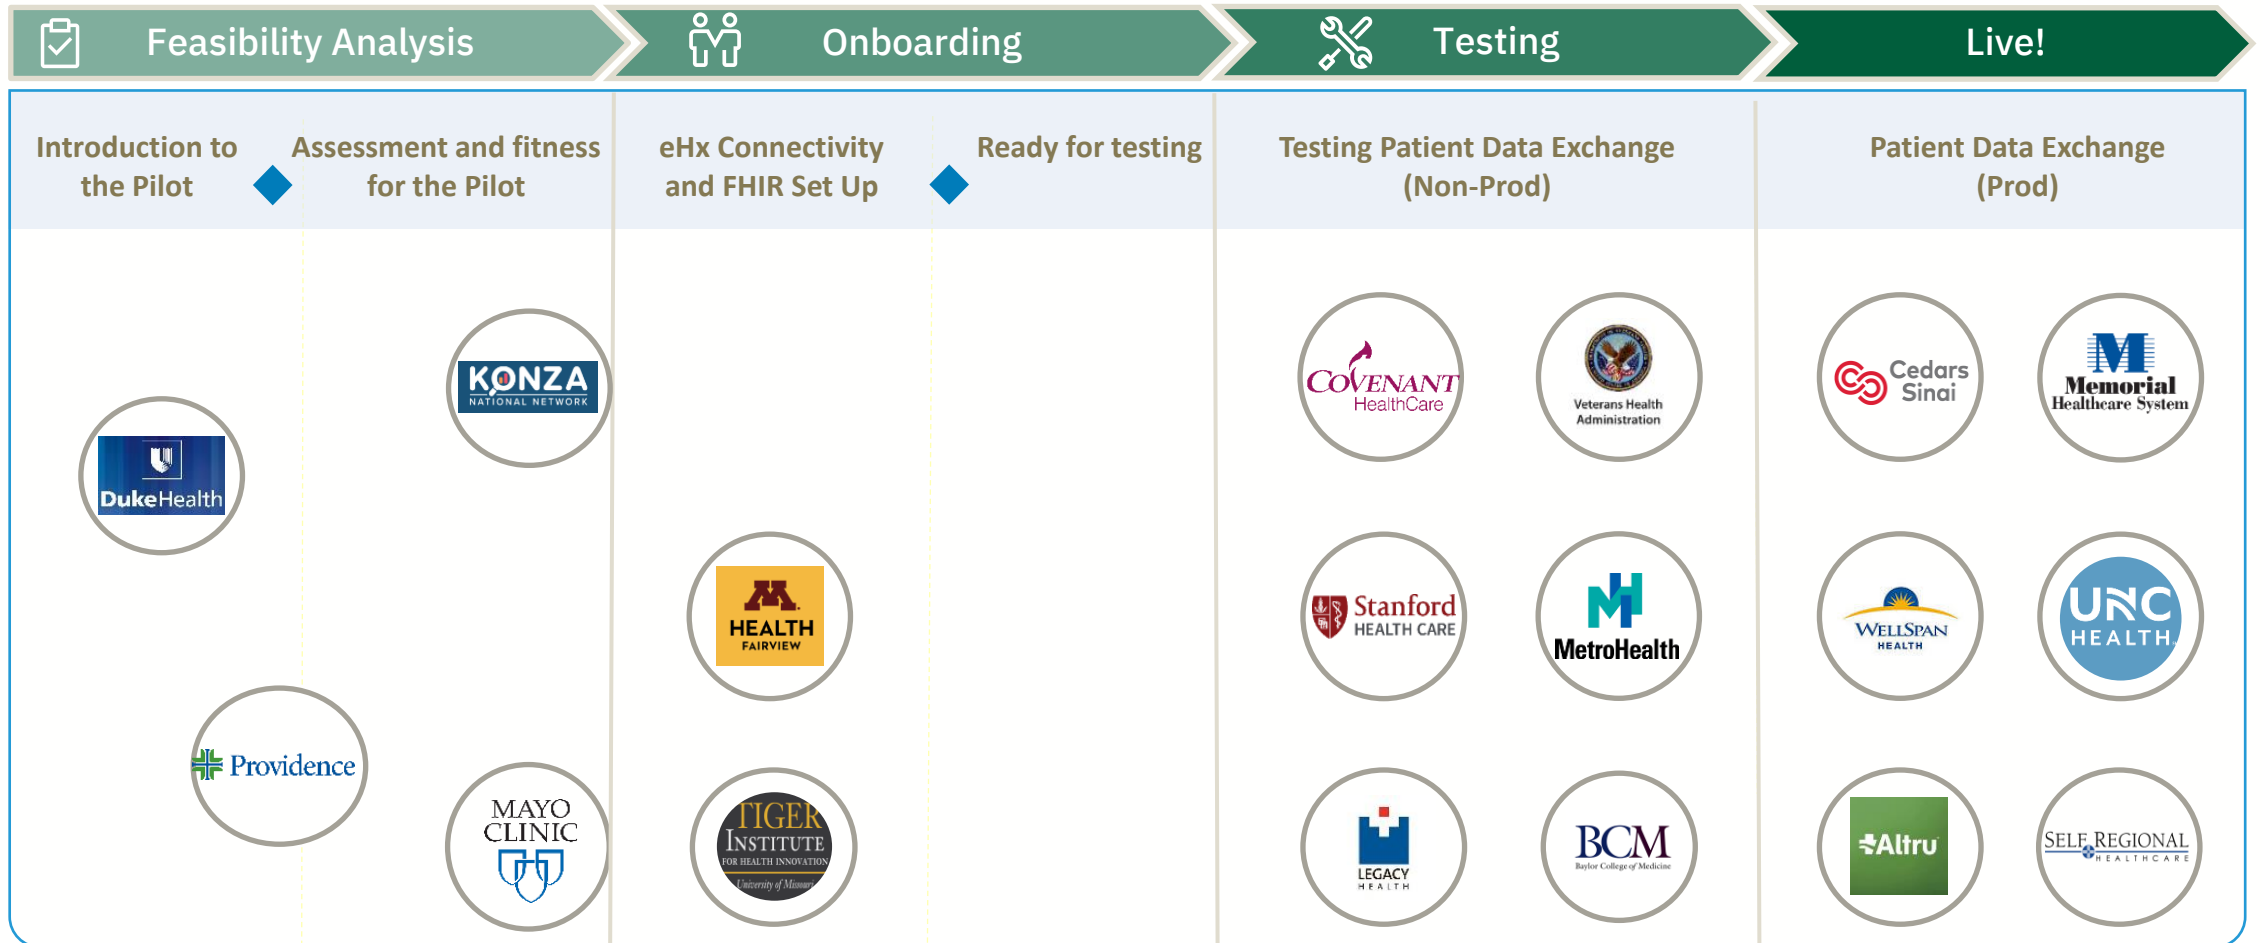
Feasibility Analysis | Onboarding | Testing | Live!

Introduction to the Pilot

Assessment and fitness for the Pilot

eHx Connectivity and FHIR Set Up

Ready for testing

Testing Patient Data Exchange (Non-Prod)

Patient Data Exchange (Prod)

DukeHealth

Providence

KONZA NATIONAL NETWORK

MAYO CLINIC

M HEALTH FAIRVIEW

TIGER INSTITUTE FOR HEALTH INNOVATION University of Missouri

COVENANT HealthCare

Veterans Health Administration

Stanford HEALTH CARE

MetroHealth

LEGACY HEALTH

BCM Baylor College of Medicine

Cedars Sinai

Memorial Healthcare System

WELLSPAN HEALTH

UNC HEALTH

Altru

SELF REGIONAL HEALTHCARE